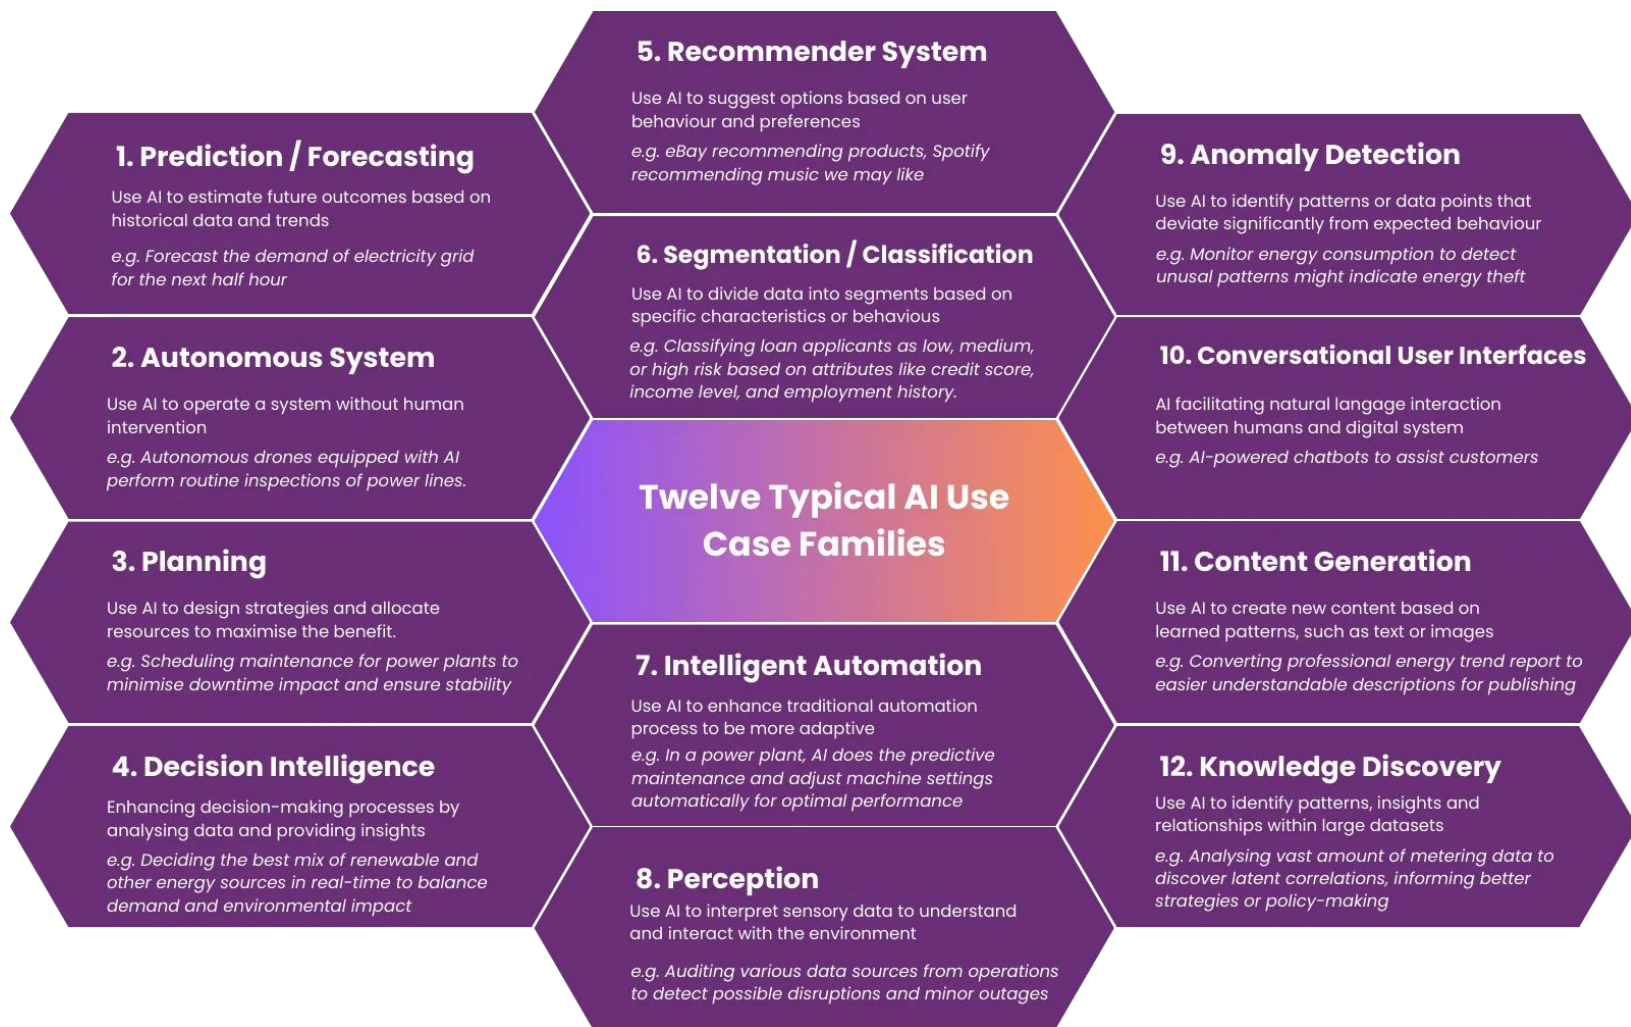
Twelve Typical AI Use Case Families

1. Prediction / Forecasting

Use AI to estimate future outcomes based on historical data and trends

e.g. Forecast the demand of electricity grid for the next half hour

2. Autonomous System

Use AI to operate a system without human intervention

e.g. Autonomous drones equipped with AI perform routine inspections of power lines.

3. Planning

Use AI to design strategies and allocate resources to maximise the benefit.

e.g. Scheduling maintenance for power plants to minimise downtime impact and ensure stability

4. Decision Intelligence

Enhancing decision-making processes by analysing data and providing insights

e.g. Deciding the best mix of renewable and other energy sources in real-time to balance demand and environmental impact

5. Recommender System

Use AI to suggest options based on user behaviour and preferences

e.g. eBay recommending products, Spotify recommending music we may like

6. Segmentation / Classification

Use AI to divide data into segments based on specific characteristics or behavious

e.g. Classifying loan applicants as low, medium, or high risk based on attributes like credit score, income level, and employment history.

7. Intelligent Automation

Use AI to enhance traditional automation process to be more adaptive

e.g. In a power plant, AI does the predictive maintenance and adjust machine settings automatically for optimal performance

8. Perception

Use AI to interpret sensory data to understand and interact with the environment

e.g. Auditing various data sources from operations to detect possible disruptions and minor outages

9. Anomaly Detection

Use AI to identify patterns or data points that deviate significantly from expected behaviour

e.g. Monitor energy consumption to detect unusal patterns might indicate energy theft

10. Conversational User Interfaces

AI facilitating natural langage interaction between humans and digital system

e.g. AI-powered chatbots to assist customers

11. Content Generation

Use AI to create new content based on learned patterns, such as text or images

e.g. Converting professional energy trend report to easier understandable descriptions for publishing

12. Knowledge Discovery

Use AI to identify patterns, insights and relationships within large datasets

e.g. Analysing vast amount of metering data to discover latent correlations, informing better strategies or policy-making